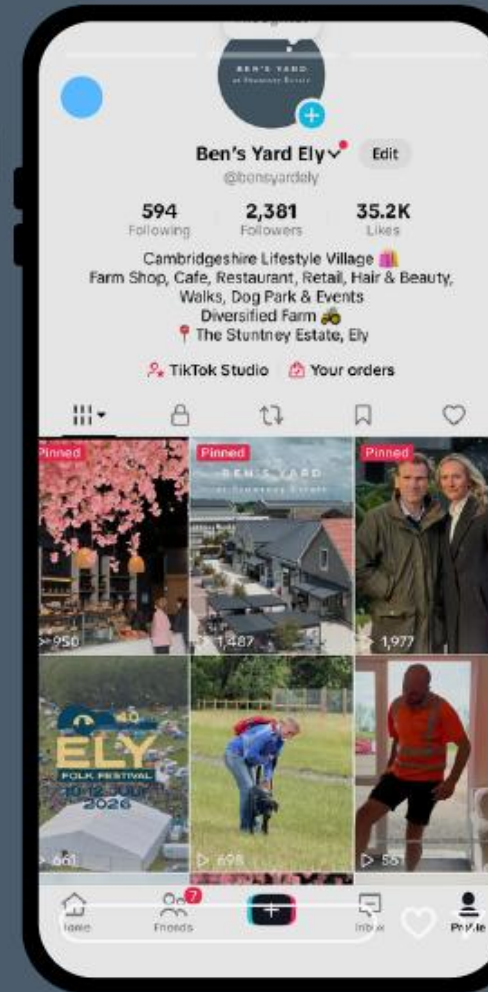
BEN'S YARD at Stuntney Estate

Ben's Yard Ely

Edit

@bensyardely

594
Following

2,381
Followers

35.2K
Likes

Cambridgeshire Lifestyle Village
Farm Shop, Cafe, Restaurant, Retail, Hair & Beauty, Walks, Dog Park & Events
Diversified Farm
The Stuntney Estate, Ely

TikTok Studio

Your orders

Pinned
950

Pinned
BEN'S YARD
at Stuntney Estate
1,487

Pinned
1,977

ELY
FOLK FESTIVAL
10-12 JULY
2026
661

698

581

Home

7
Friends

Inbox

Profile